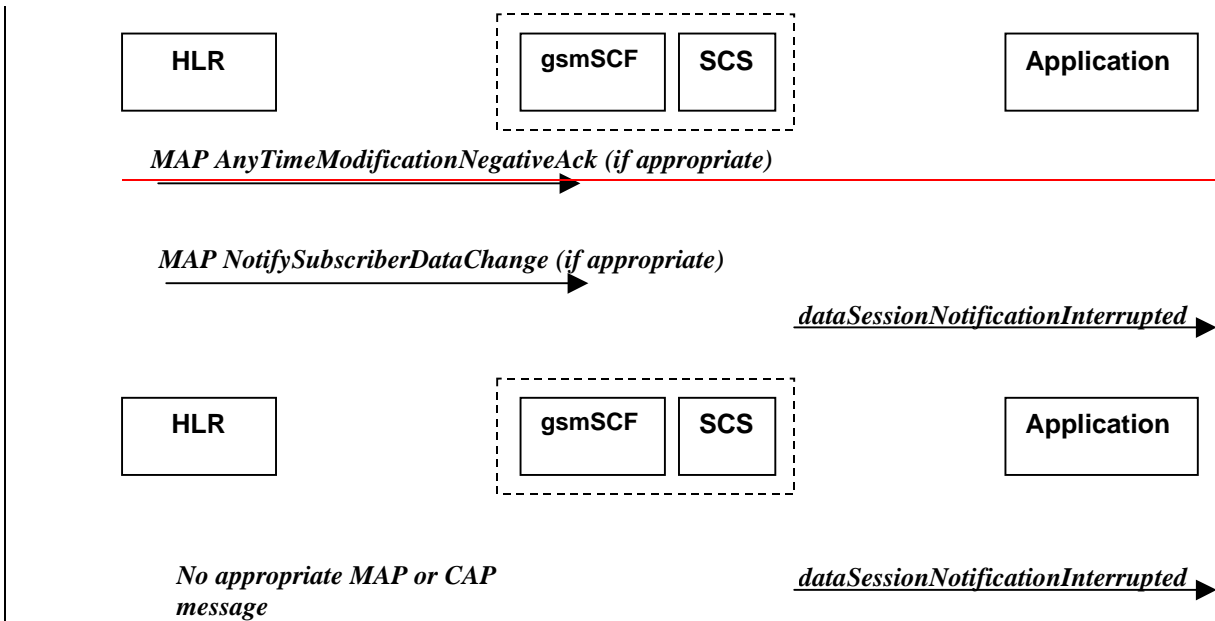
HLR

gsmSCF

SCS

Application

MAP AnyTimeModificationNegativeAck (if appropriate)

MAP NotifySubscriberDataChange (if appropriate)

dataSessionNotificationInterrupted

HLR

gsmSCF

SCS

Application

No appropriate MAP or CAP message

dataSessionNotificationInterrupted